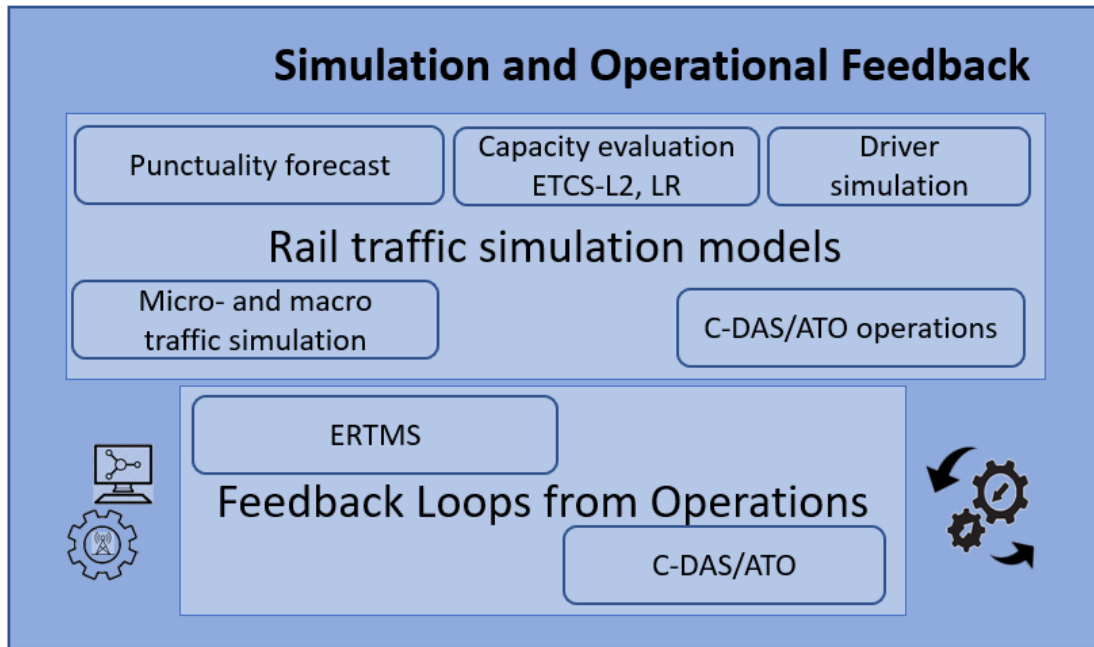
Simulation and Operational Feedback

Punctuality forecast

Capacity evaluation ETCS-L2, LR

Driver simulation

Rail traffic simulation models

Micro- and macro traffic simulation

C-DAS/ATO operations

ERTMS

Feedback Loops from Operations

C-DAS/ATO